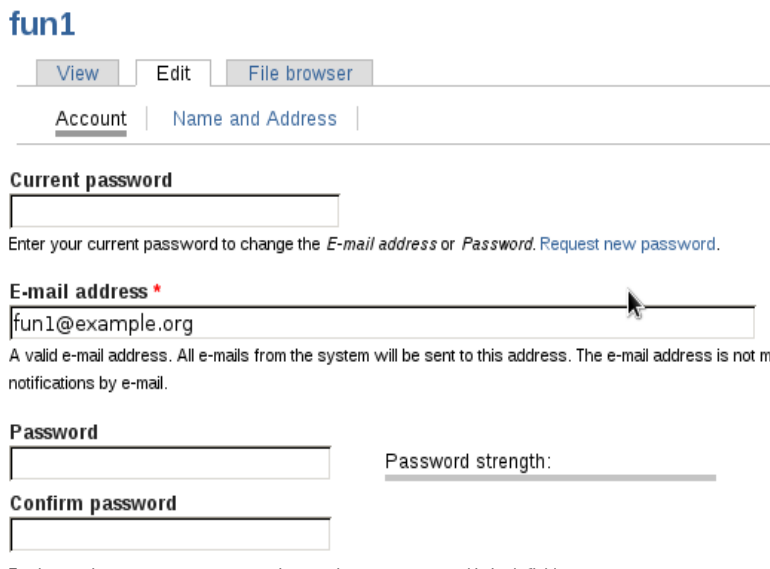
fun1

View | Edit | File browser

Account | Name and Address

Current password

Enter your current password to change the *E-mail address* or *Password*. Request new password.

E-mail address *

fun1@example.org

A valid e-mail address. All e-mails from the system will be sent to this address. The e-mail address is not m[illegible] notifications by e-mail.

Password

Password strength:

Confirm password

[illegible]